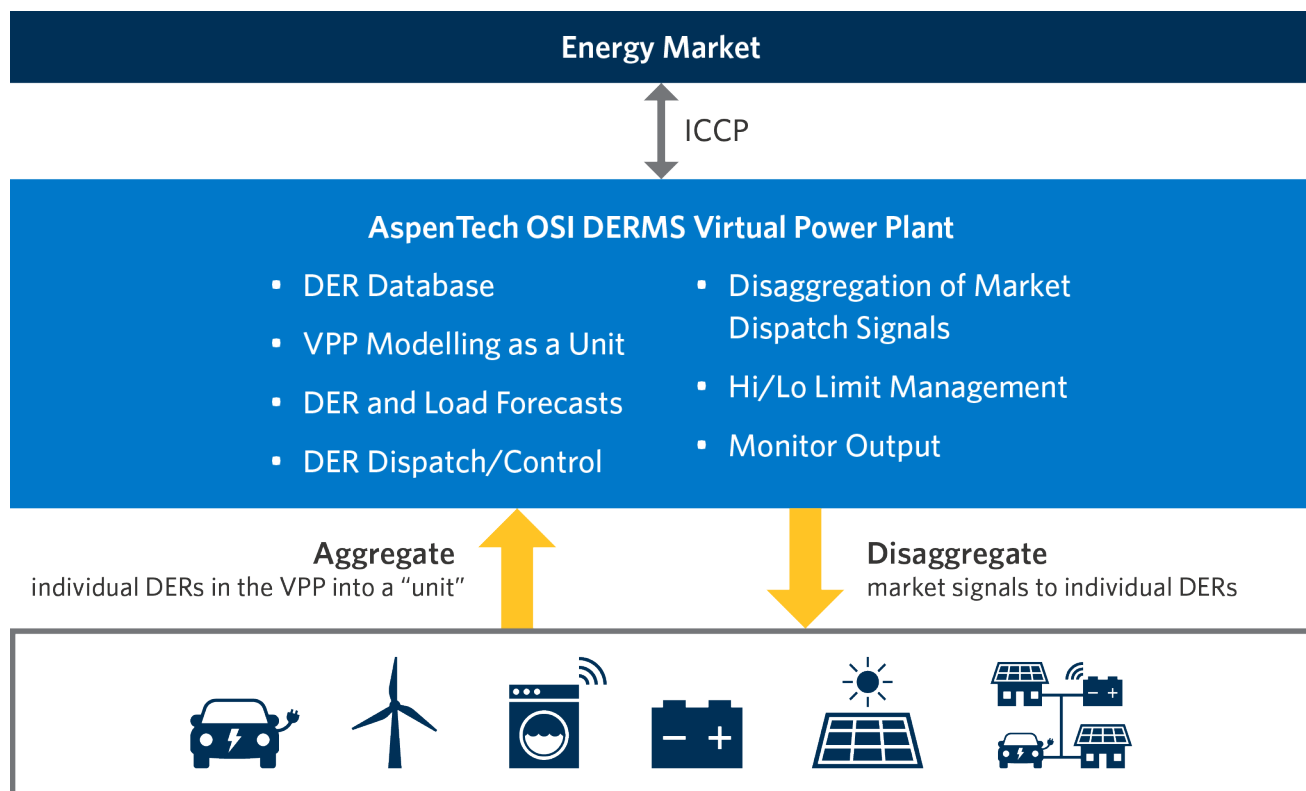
Energy Market

ICCP

AspenTech OSI DERMS Virtual Power Plant

- DER Database
- VPP Modelling as a Unit
- DER and Load Forecasts
- DER Dispatch/Control

- Disaggregation of Market Dispatch Signals
- Hi/Lo Limit Management
- Monitor Output

**Aggregate**
individual DERs in the VPP into a “unit”

**Disaggregate**
market signals to individual DERs

– +

– +